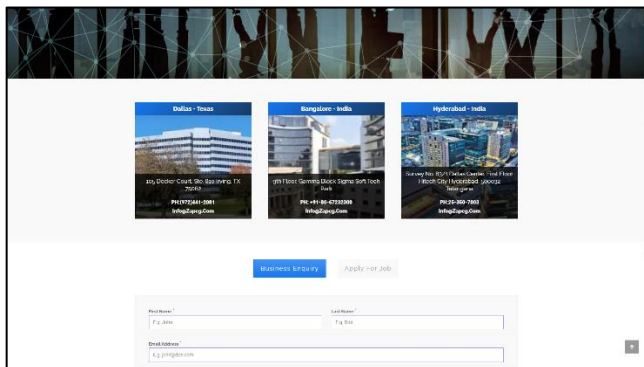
Dallas - Texas

105 Decker Court, Ste. 850 Irving, TX 75062

PH:(972)441-3061
Info@Zupcg.Com

Bangalore - India

9th Floor Gamma Block Sigma Soft Tech Park

PH: +91-80-67232300
Info@Zupcg.Com

Hyderabad - India

Survey No. 83/1 Dallas Centre, First Floor Fintech City Hyderabad 500032 Telangana

PH:20-350-7003
Info@Zupcg.Com

Business Enquiry

Apply For Job

First Name *
E.g. John

Last Name *
E.g. Doe

Email Address *
E.g. john@doe.com